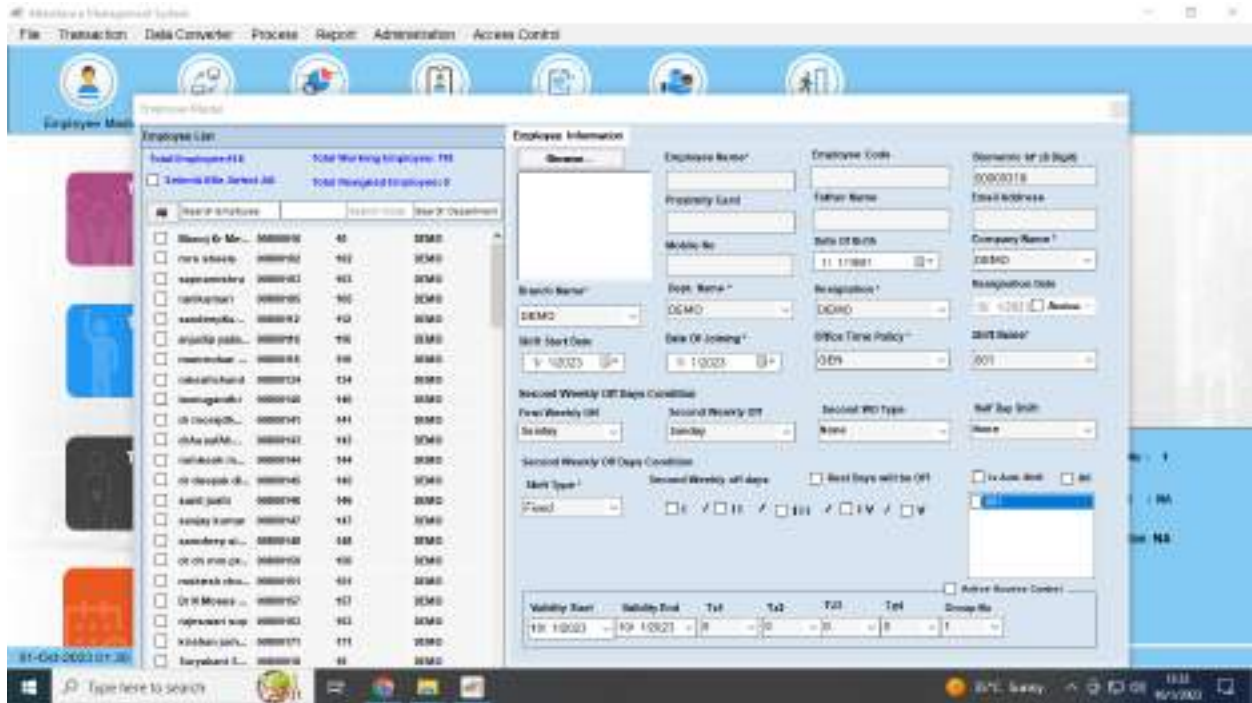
File Transaction Data Converter Process Report Administration Access Control

Employee Master

Employee List

Employee Information

Browse...

Employee Name*

Employee Code

Biometric Id (8 Digit)

00000018

Proximity Card

Father Name

Email Address

Mobile No

Date Of Birth

Company Name*

DEMO

Branch Name*

DEMO

Dept. Name*

DEMO

Designation*

DEMO

Resignation Date

Shift Start Date

Date Of Joining*

Office Time Policy*

GEN

Shift Name*

001

Second Weekly Off Days Condition

First Weekly Off

Sunday

Second Weekly Off

Sunday

Second WO Type

None

Half Day Shift

None

Second Weekly Off Days Condition

Shift Type*

Fixed

Second Weekly off days

Rest Days will be Off

Is Auto Shift

All

I II III IV V

Active Access Control

Validity Start

Validity End

Tz1

Tz2

Tz3

Tz4

Group No

DEMO

01-Oct-2023 01:38

Type here to search